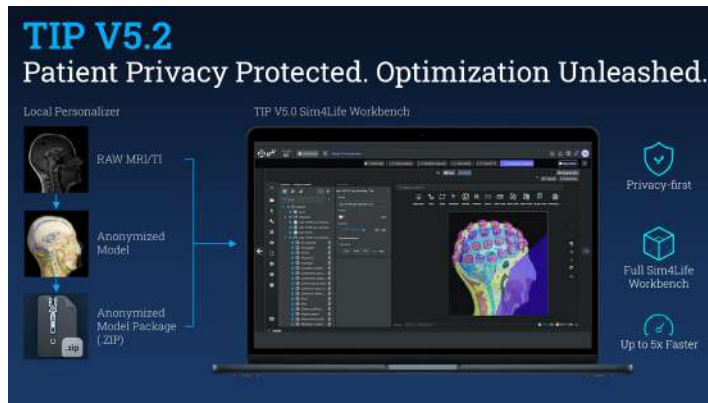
TIP V5.2
Patient Privacy Protected. Optimization Unleashed.

Local Personalizer

RAW MRI/T1

Anonymized Model

Anonymized Model Package (.ZIP)

zip

TIP V5.0 Sim4Life Workbench

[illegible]

Privacy-first

Full Sim4Life Workbench

Up to 5x Faster